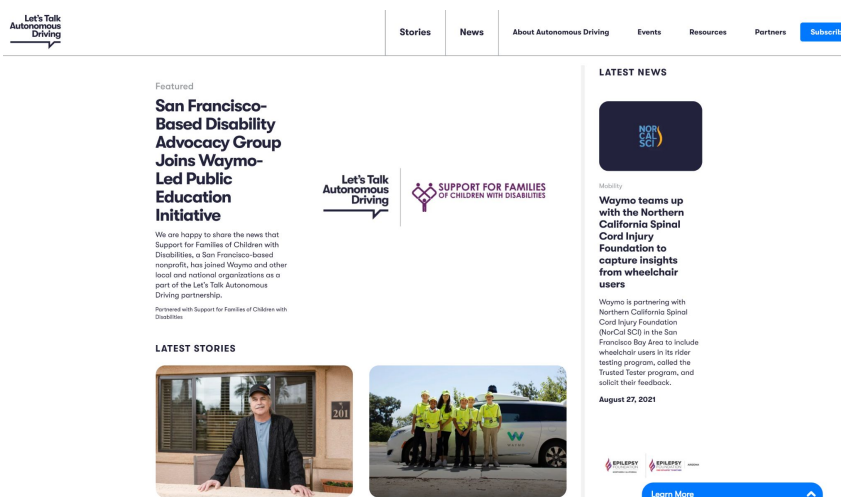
Let's Talk Autonomous Driving

Stories | News | About Autonomous Driving | Events | Resources | Partners | Subscrib

Featured

San Francisco-Based Disability Advocacy Group Joins Waymo-Led Public Education Initiative

We are happy to share the news that Support for Families of Children with Disabilities, a San Francisco-based nonprofit, has joined Waymo and other local and national organizations as a part of the Let's Talk Autonomous Driving partnership.

Partnered with Support for Families of Children with Disabilities

Let's Talk Autonomous Driving

SUPPORT FOR FAMILIES OF CHILDREN WITH DISABILITIES

LATEST STORIES

201

WAYMO

LATEST NEWS

NOR CAL SCI

Mobility

Waymo teams up with the Northern California Spinal Cord Injury Foundation to capture insights from wheelchair users

Waymo is partnering with Northern California Spinal Cord Injury Foundation (NorCal SCI) in the San Francisco Bay Area to include wheelchair users in its rider testing program, called the Trusted Tester program, and solicit their feedback.

August 27, 2021

EPILEPSY EPILEPSY

Learn More